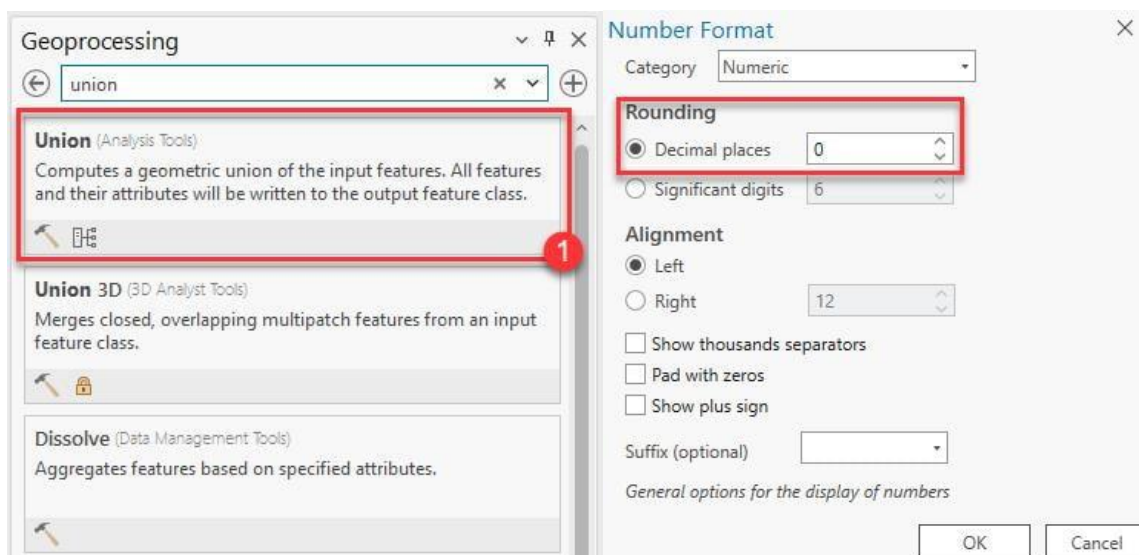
Geoprocessing

union

**Union** (Analysis Tools)
Computes a geometric union of the input features. All features and their attributes will be written to the output feature class.

1

**Union 3D** (3D Analyst Tools)
Merges closed, overlapping multipatch features from an input feature class.

**Dissolve** (Data Management Tools)
Aggregates features based on specified attributes.

Number Format

Category Numeric

Rounding
Decimal places 0
Significant digits 6

Alignment
Left
Right 12

Show thousands separators
Pad with zeros
Show plus sign

Suffix (optional)

General options for the display of numbers

OK Cancel